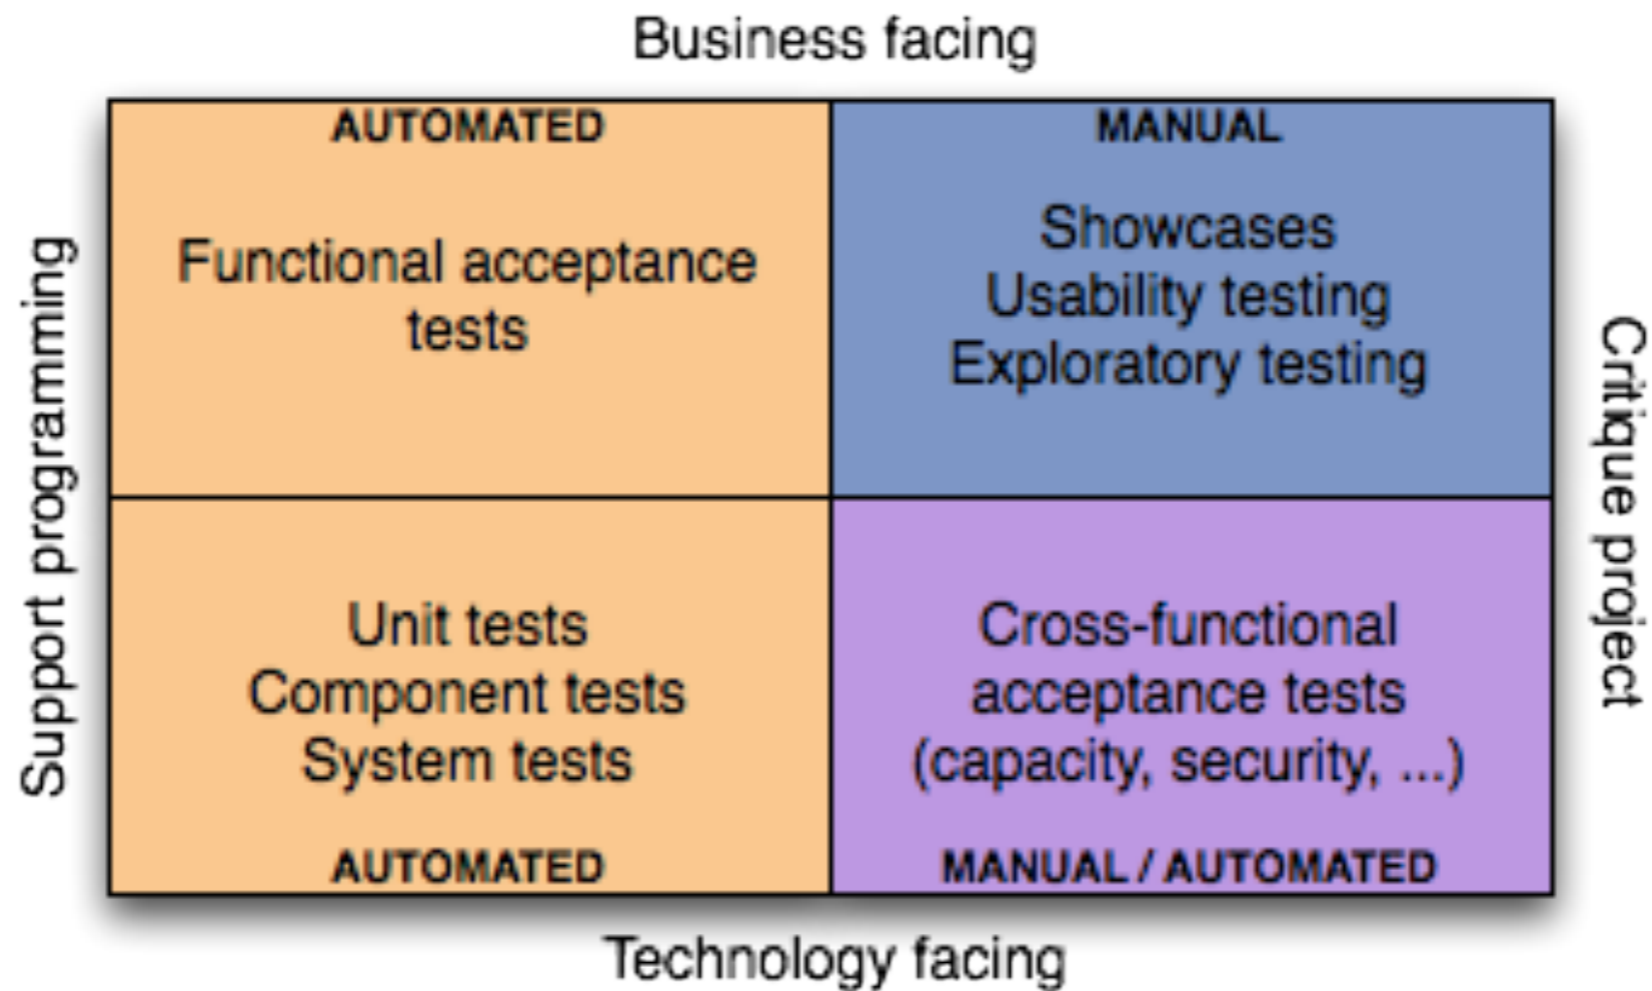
Business facing

Support programming

AUTOMATED

Functional acceptance tests

MANUAL

Showcases
Usability testing
Exploratory testing

Critique project

Unit tests
Component tests
System tests

AUTOMATED

Cross-functional acceptance tests (capacity, security, ...)

MANUAL / AUTOMATED

Technology facing